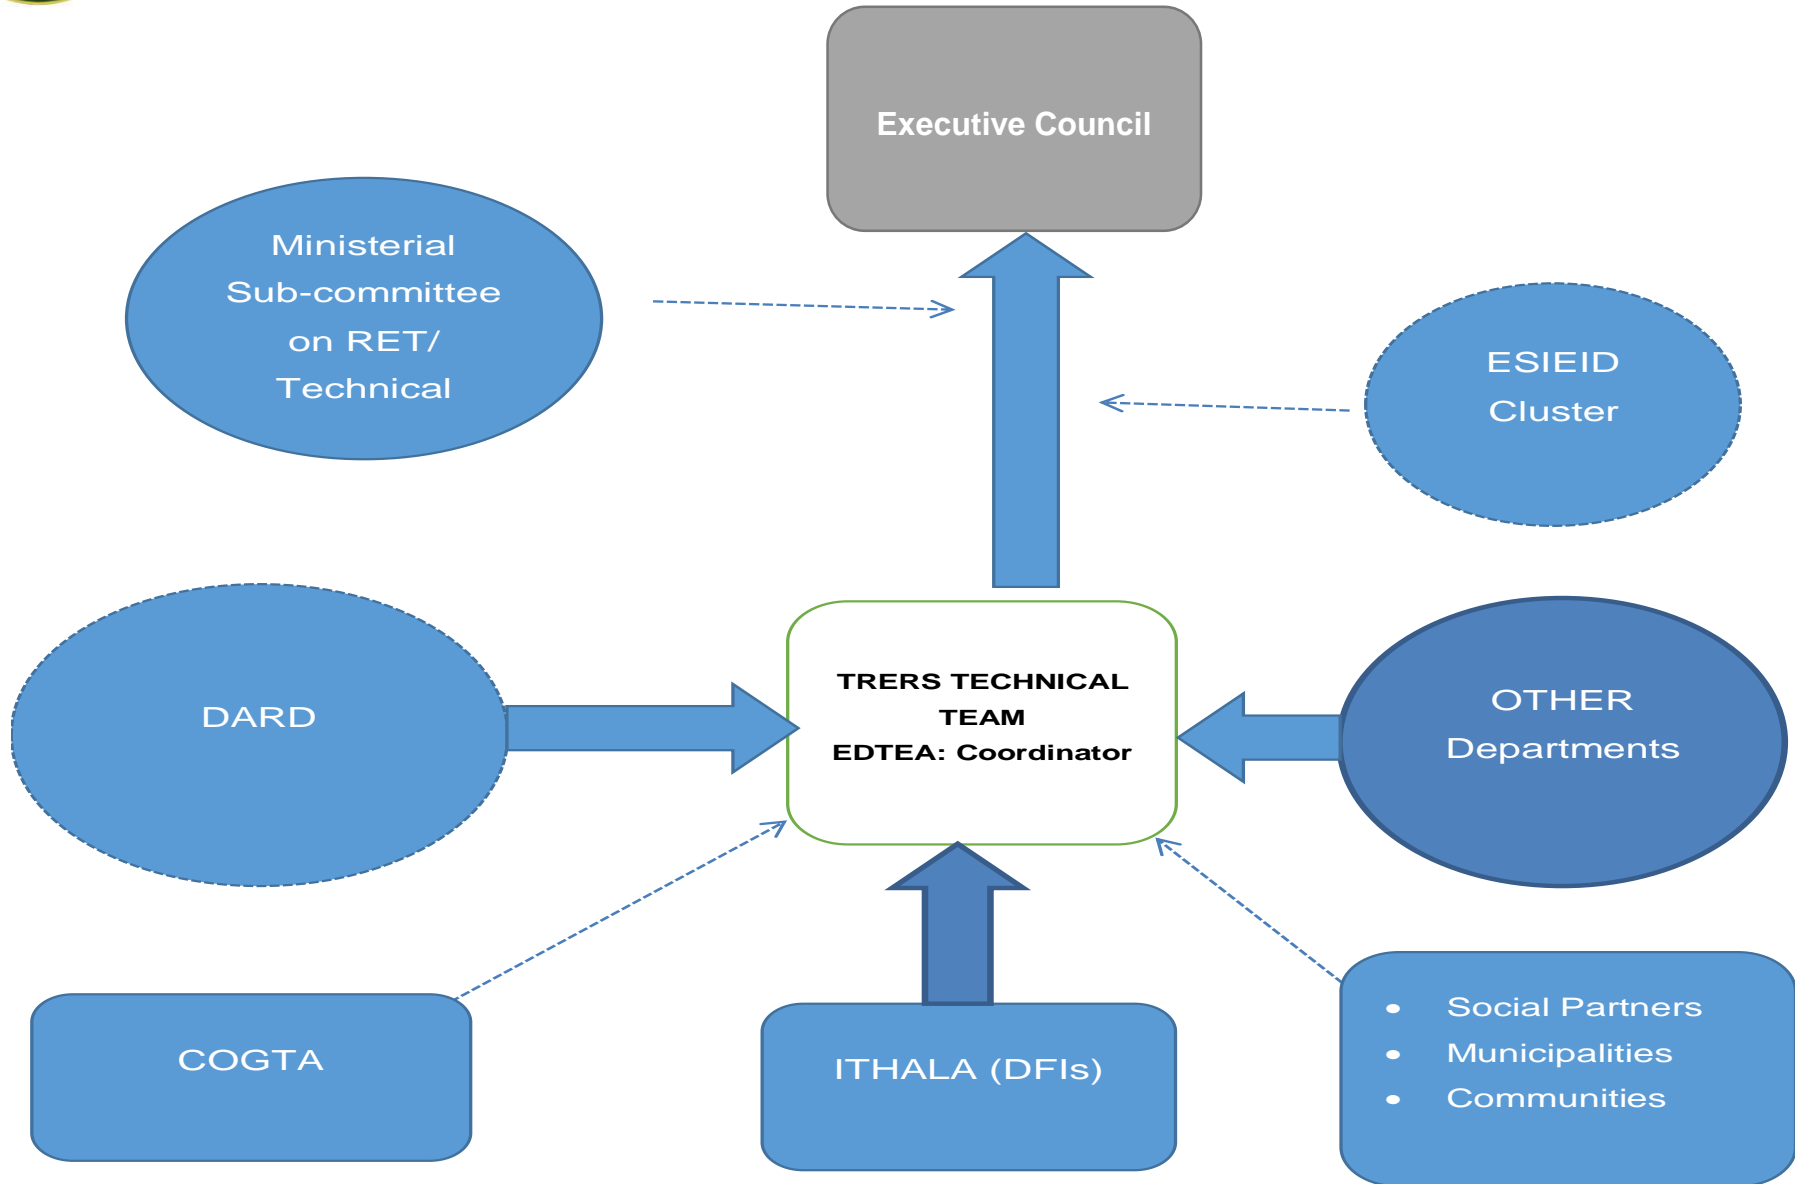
Executive Council

Ministerial Sub-committee on RET/ Technical

ESIEID Cluster

DARD

TRERS TECHNICAL TEAM
EDTEA: Coordinator

OTHER Departments

COGTA

ITHALA (DFIs)

- Social Partners
- Municipalities
- Communities